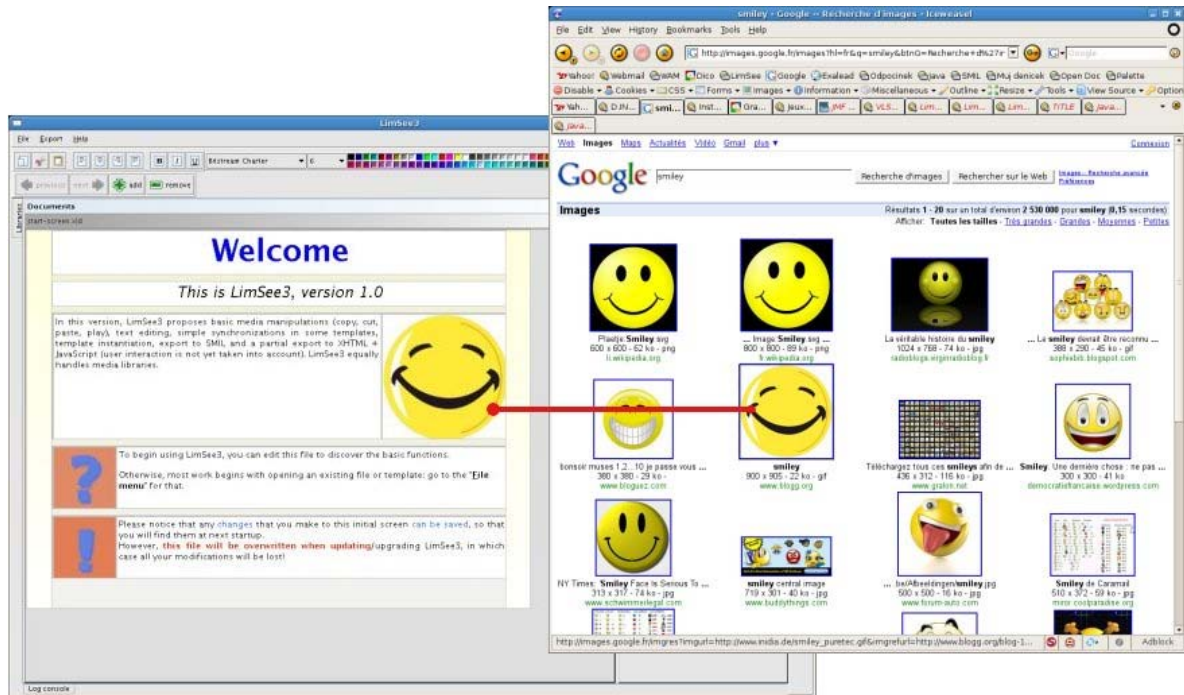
LimSee3

File Export Help

Bitstream Charter

previous next add remove

Documents

start-screen.xml

Libraries

Welcome

This is LimSee3, version 1.0

In this version, LimSee3 proposes basic media manipulations (copy, cut, paste, play), text editing, simple synchronizations in some templates, template instantiation, export to SMIL, and a partial export to XHTML + JavaScript (user interaction is not yet taken into account). LimSee3 equally handles media libraries.

To begin using LimSee3, you can edit this file to discover the basic functions.

Otherwise, most work begins with opening an existing file or template: go to the "File menu" for that.

Please notice that any changes that you make to this initial screen can be saved, so that you will find them at next startup.
However, this file will be overwritten when updating/upgrading LimSee3, in which case all your modifications will be lost!

Log console

smiley - Google - Recherche d'images - Iceweasel

File Edit View History Bookmarks Tools Help

http://images.google.fr/images?hl=fr&q=smiley&btnG=Recherche+d%27i

Google

Yahoo! Webmail WAM Dico LimSee Google Exalead Odpocinek Java SMIL Muj denicek Open Doc Palette

Disable Cookies CSS Forms Images Information Miscellaneous Outline Resize Tools View Source Options

Yah... DJN... smi... Inst... Gra... Jeux... IMF... VLS... Lim... Lim... Lim... TITLE Java... Java...

Web Images Maps Actualités Vidéo Gmail plus ▾

Connexion

Google smiley

Recherche d'images Rechercher sur le Web Images - Recherche avancée Préférences

Images

Résultats 1 - 20 sur un total d'environ 2 530 000 pour smiley (0,15 secondes)

Afficher: Toutes les tailles - Très grandes - Grandes - Moyennes - Petites

Plaatje Smiley svg
600 x 600 - 62 ko - png
li.wikipedia.org

... Image Smiley svg ...
800 x 800 - 89 ko - png
fr.wikipedia.org

La véritable histoire du smiley
1024 x 768 - 74 ko - jpg
radioblogs.virginradioblog.fr

... Le smiley devrait être reconnu ...
388 x 290 - 45 ko - gif
sophiebib.blogspot.com

bonsoir muses 1,2...10 je passe vous ...
380 x 380 - 29 ko -
www.bloguez.com

smiley
900 x 905 - 22 ko - gif
www.blogg.org

Téléchargez tous ces smileys afin de ...
436 x 312 - 116 ko - jpg
www.grakin.net

Smiley. Une dernière chose : ne pas ...
300 x 300 - 41 ko
democratiefrancaise.wordpress.com

NY Times: Smiley Face Is Serious To ...
313 x 317 - 74 ko - jpg
www.schwimmerlegal.com

smiley central image
719 x 301 - 40 ko - jpg
www.buddythings.com

... be/Afbeeldingen/smiley.jpg
500 x 500 - 16 ko - jpg
www.forum-auto.com

Smiley de Caramail
510 x 372 - 59 ko - jpg
miroir.coolparadise.org

http://images.google.fr/imgres?imgurl=http://www.india.de/smiley_puretec.gif&imgrefurl=http://www.blogg.org/blog-1...

Adblock